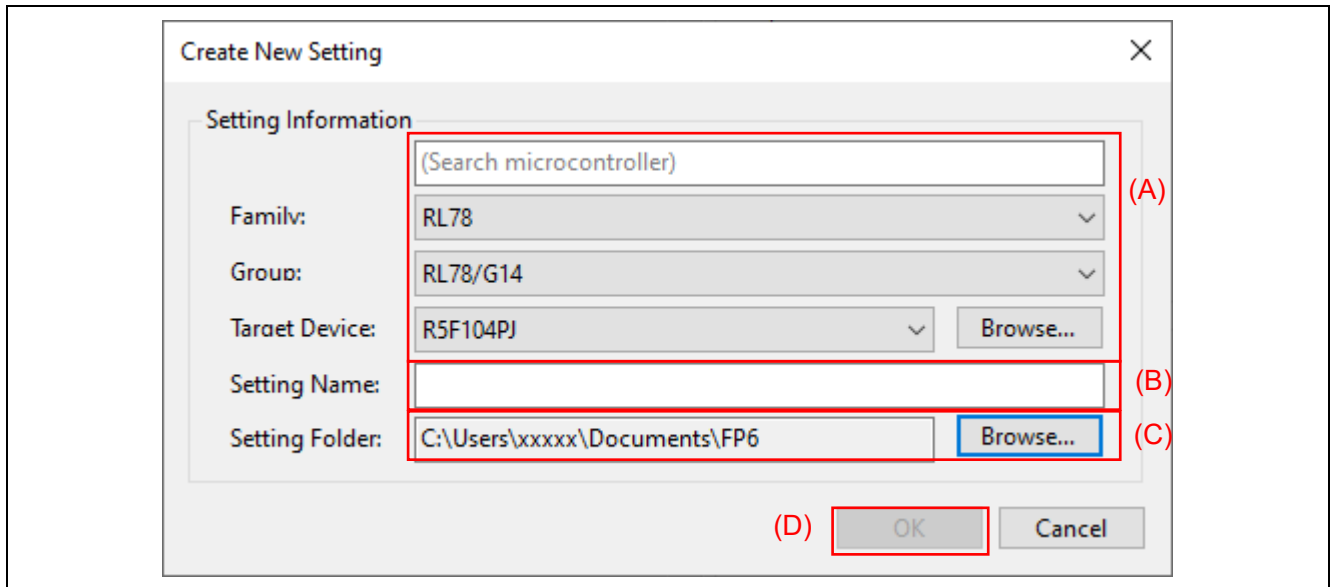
Create New Setting
×

Setting Information

(Search microcontroller)
(A)
Family: RL78
Group: RL78/G14
Target Device: R5F104PJ Browse...
Setting Name:
(B)
Setting Folder: C:\Users\xxxxx\Documents\FP6 Browse...
(C)

(D) OK Cancel